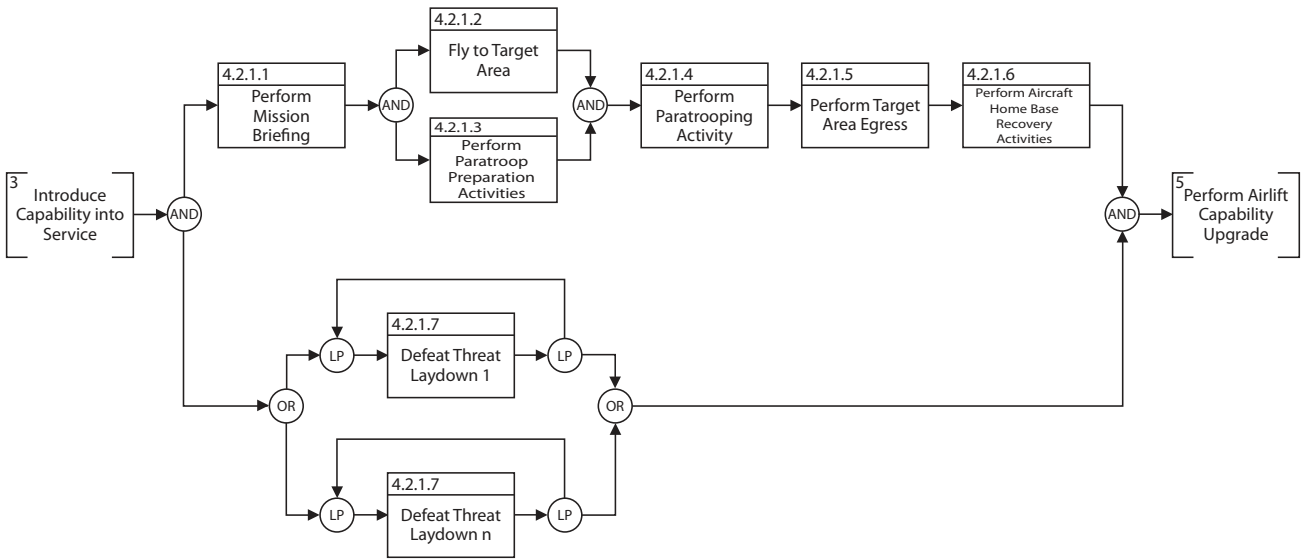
3
Introduce Capability into Service

AND

4.2.1.1
Perform Mission Briefing

AND

4.2.1.2
Fly to Target Area

4.2.1.3
Perform Paratroop Preparation Activities

AND

4.2.1.4
Perform Paratrooping Activity

4.2.1.5
Perform Target Area Egress

4.2.1.6
Perform Aircraft Home Base Recovery Activities

AND

5
Perform Airlift Capability Upgrade

OR

LP

4.2.1.7
Defeat Threat Laydown 1

LP

OR

LP

4.2.1.7
Defeat Threat Laydown n

LP